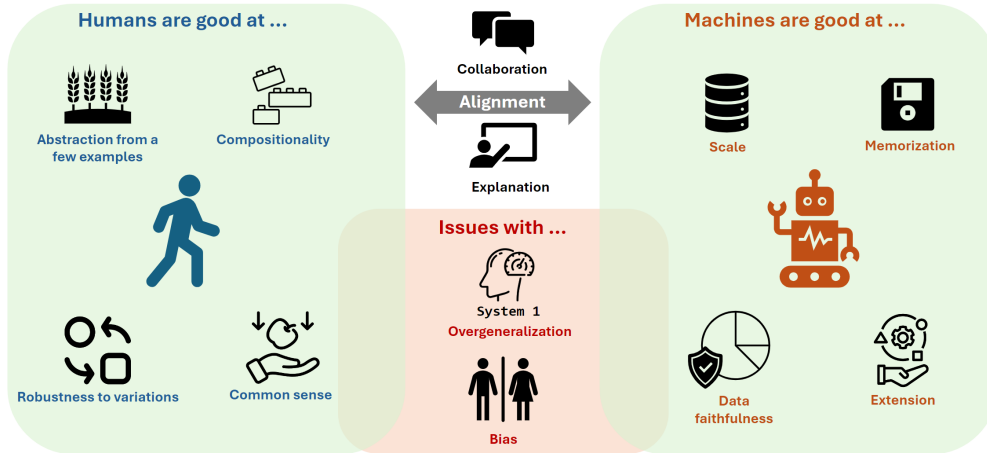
Humans are good at ...

Abstraction from a few examples

Compositionality

Robustness to variations

Common sense

Collaboration

Alignment

Explanation

Issues with ...

System 1

Overgeneralization

Bias

Machines are good at ...

Scale

Memorization

Data faithfulness

Extension